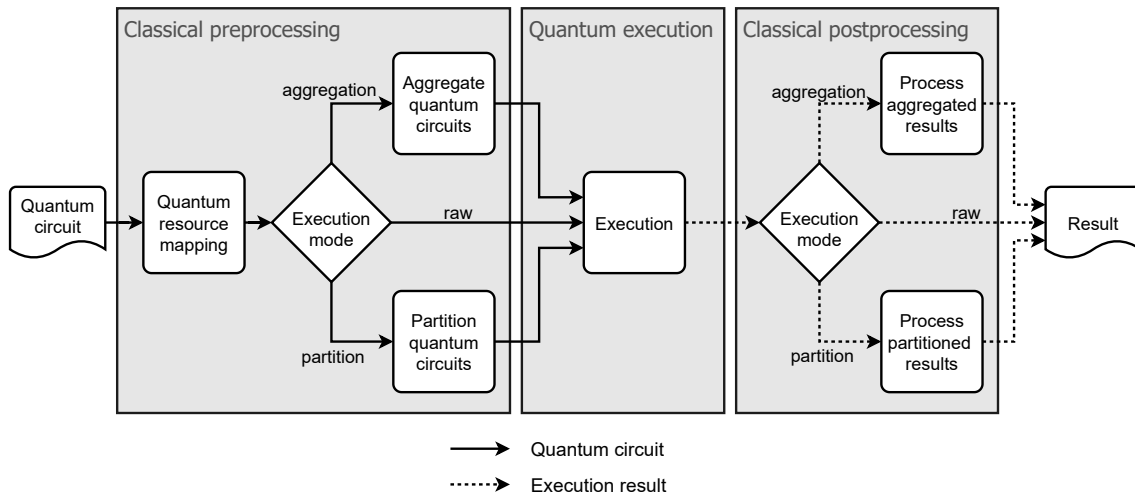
Classical preprocessing

Quantum execution

Classical postprocessing

Quantum circuit

Quantum resource mapping

Execution mode

aggregation

Aggregate quantum circuits

raw

partition

Partition quantum circuits

Execution

Execution mode

aggregation

Process aggregated results

raw

partition

Process partitioned results

Result

Quantum circuit

Execution result